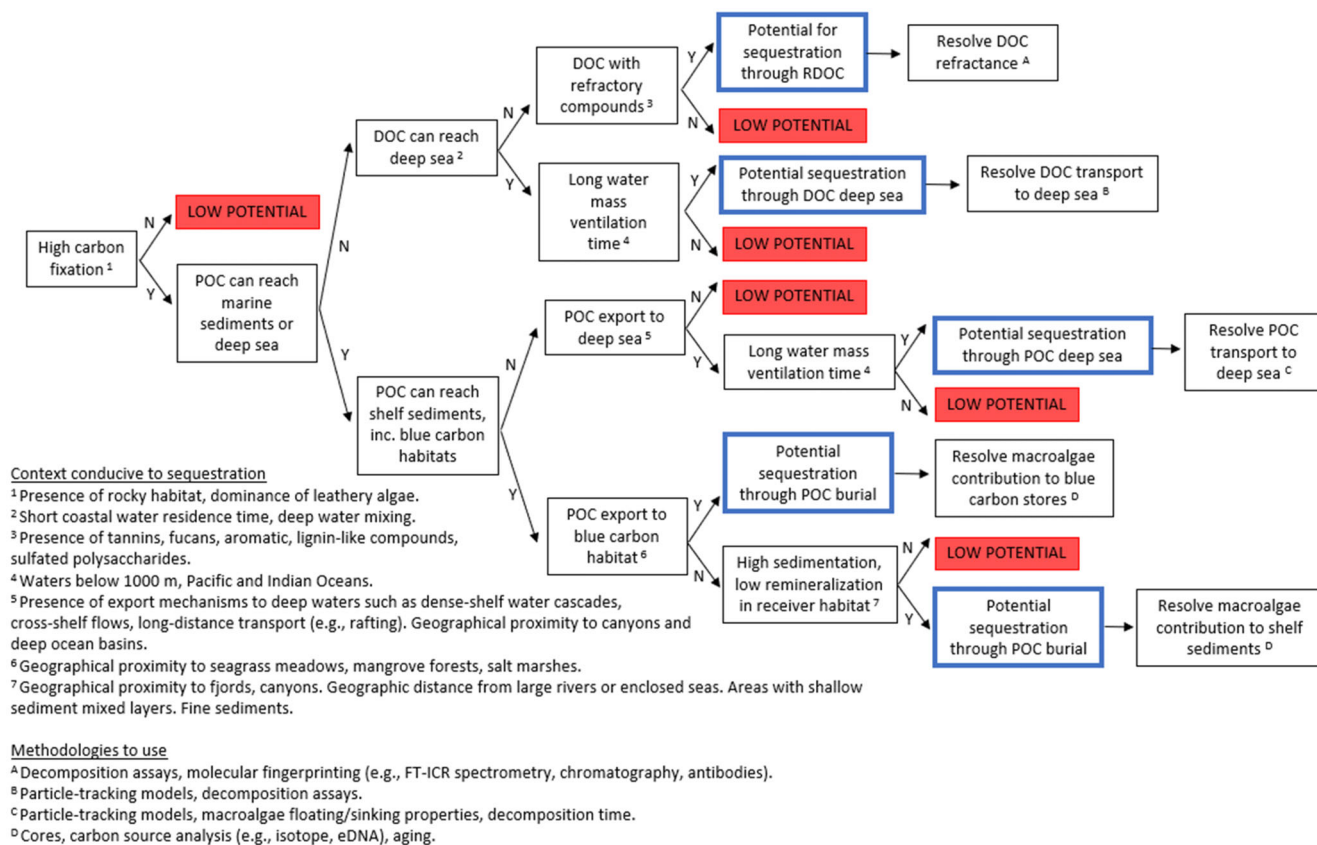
High carbon fixation $^1$

N

LOW POTENTIAL

Y

POC can reach marine sediments or deep sea

N

DOC can reach deep sea $^2$

N

DOC with refractory compounds $^3$

Y

Potential for sequestration through RDOC

Resolve DOC refractance $^A$

N

LOW POTENTIAL

Y

Long water mass ventilation time $^4$

Y

Potential sequestration through DOC deep sea

Resolve DOC transport to deep sea $^B$

N

LOW POTENTIAL

Y

POC can reach shelf sediments, inc. blue carbon habitats

N

POC export to deep sea $^5$

N

LOW POTENTIAL

Y

Long water mass ventilation time $^4$

Y

Potential sequestration through POC deep sea

Resolve POC transport to deep sea $^C$

N

LOW POTENTIAL

Y

POC export to blue carbon habitat $^6$

Y

Potential sequestration through POC burial

Resolve macroalgae contribution to blue carbon stores $^D$

N

High sedimentation, low remineralization in receiver habitat $^7$

N

LOW POTENTIAL

Y

Potential sequestration through POC burial

Resolve macroalgae contribution to shelf sediments $^D$

Context conducive to sequestration
$^1$ Presence of rocky habitat, dominance of leathery algae.
$^2$ Short coastal water residence time, deep water mixing.
$^3$ Presence of tannins, fucans, aromatic, lignin-like compounds, sulfated polysaccharides.
$^4$ Waters below 1000 m, Pacific and Indian Oceans.
$^5$ Presence of export mechanisms to deep waters such as dense-shelf water cascades, cross-shelf flows, long-distance transport (e.g., rafting). Geographical proximity to canyons and deep ocean basins.
$^6$ Geographical proximity to seagrass meadows, mangrove forests, salt marshes.
$^7$ Geographical proximity to fjords, canyons. Geographic distance from large rivers or enclosed seas. Areas with shallow sediment mixed layers. Fine sediments.

Methodologies to use
$^A$ Decomposition assays, molecular fingerprinting (e.g., FT-ICR spectrometry, chromatography, antibodies).
$^B$ Particle-tracking models, decomposition assays.
$^C$ Particle-tracking models, macroalgae floating/sinking properties, decomposition time.
$^D$ Cores, carbon source analysis (e.g., isotope, eDNA), aging.